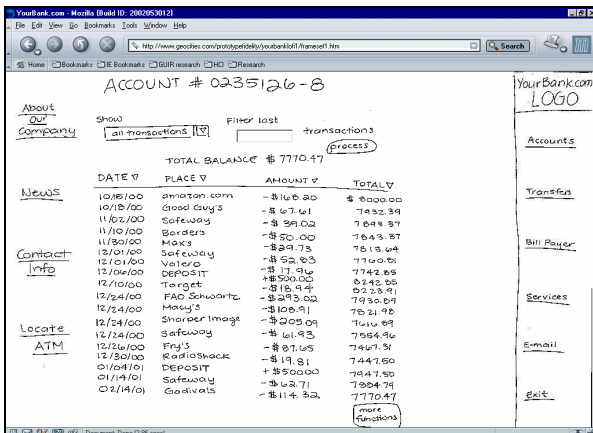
YourBank.com - Mozilla {Build ID: 2002053012}

File Edit View Go Bookmarks Tools Window Help

http://www.geocities.com/prototypefidelity/yourbanklofi1/frameset1.htm

Search

Home Bookmarks IE Bookmarks GUIR research HCI Research

ACCOUNT # 0235126-8

YourBank.com LOGO

About Our Company

Show all transactions Filter last transactions

process

TOTAL BALANCE $7770.47

Accounts

| DATE ▽ | PLACE ▽ | AMOUNT ▽ | TOTAL ▽ |
|---|---|---|---|
| 10/18/00 | amazon.com | -$168.20 | $8000.00 |
| 10/18/00 | Good Guy's | -$67.61 | 7932.39 |
| 11/02/00 | Safeway | -$39.02 | 7893.37 |
| 11/10/00 | Borders | -$50.00 | 7843.37 |
| 11/30/00 | Max's | -$29.73 | 7813.64 |
| 12/01/00 | Safeway | -$52.83 | 7760.81 |
| 12/01/00 | Valero | -$17.96 | 7742.85 |
| 12/06/00 | DEPOSIT | +$500.00 | 8242.85 |
| 12/10/00 | Target | -$18.94 | 8223.91 |
| 12/24/00 | FAO Schwartz | -$293.02 | 7930.89 |
| 12/24/00 | Macy's | -$108.91 | 7821.98 |
| 12/24/00 | Sharper Image | -$205.09 | 7616.89 |
| 12/24/00 | Safeway | -$61.93 | 7554.96 |
| 12/26/00 | Fry's | -$87.65 | 7467.31 |
| 12/30/00 | RadioShack | -$19.81 | 7447.50 |
| 01/04/01 | DEPOSIT | +$500.00 | 7947.50 |
| 01/14/01 | Safeway | -$62.71 | 7884.79 |
| 02/14/01 | Godiva's | -$114.32 | 7770.47 |

News

Transfers

Contact Info

Bill Payer

Services

Locate ATM

E-mail

more functions

Exit

Document: Done (2.95 secs)